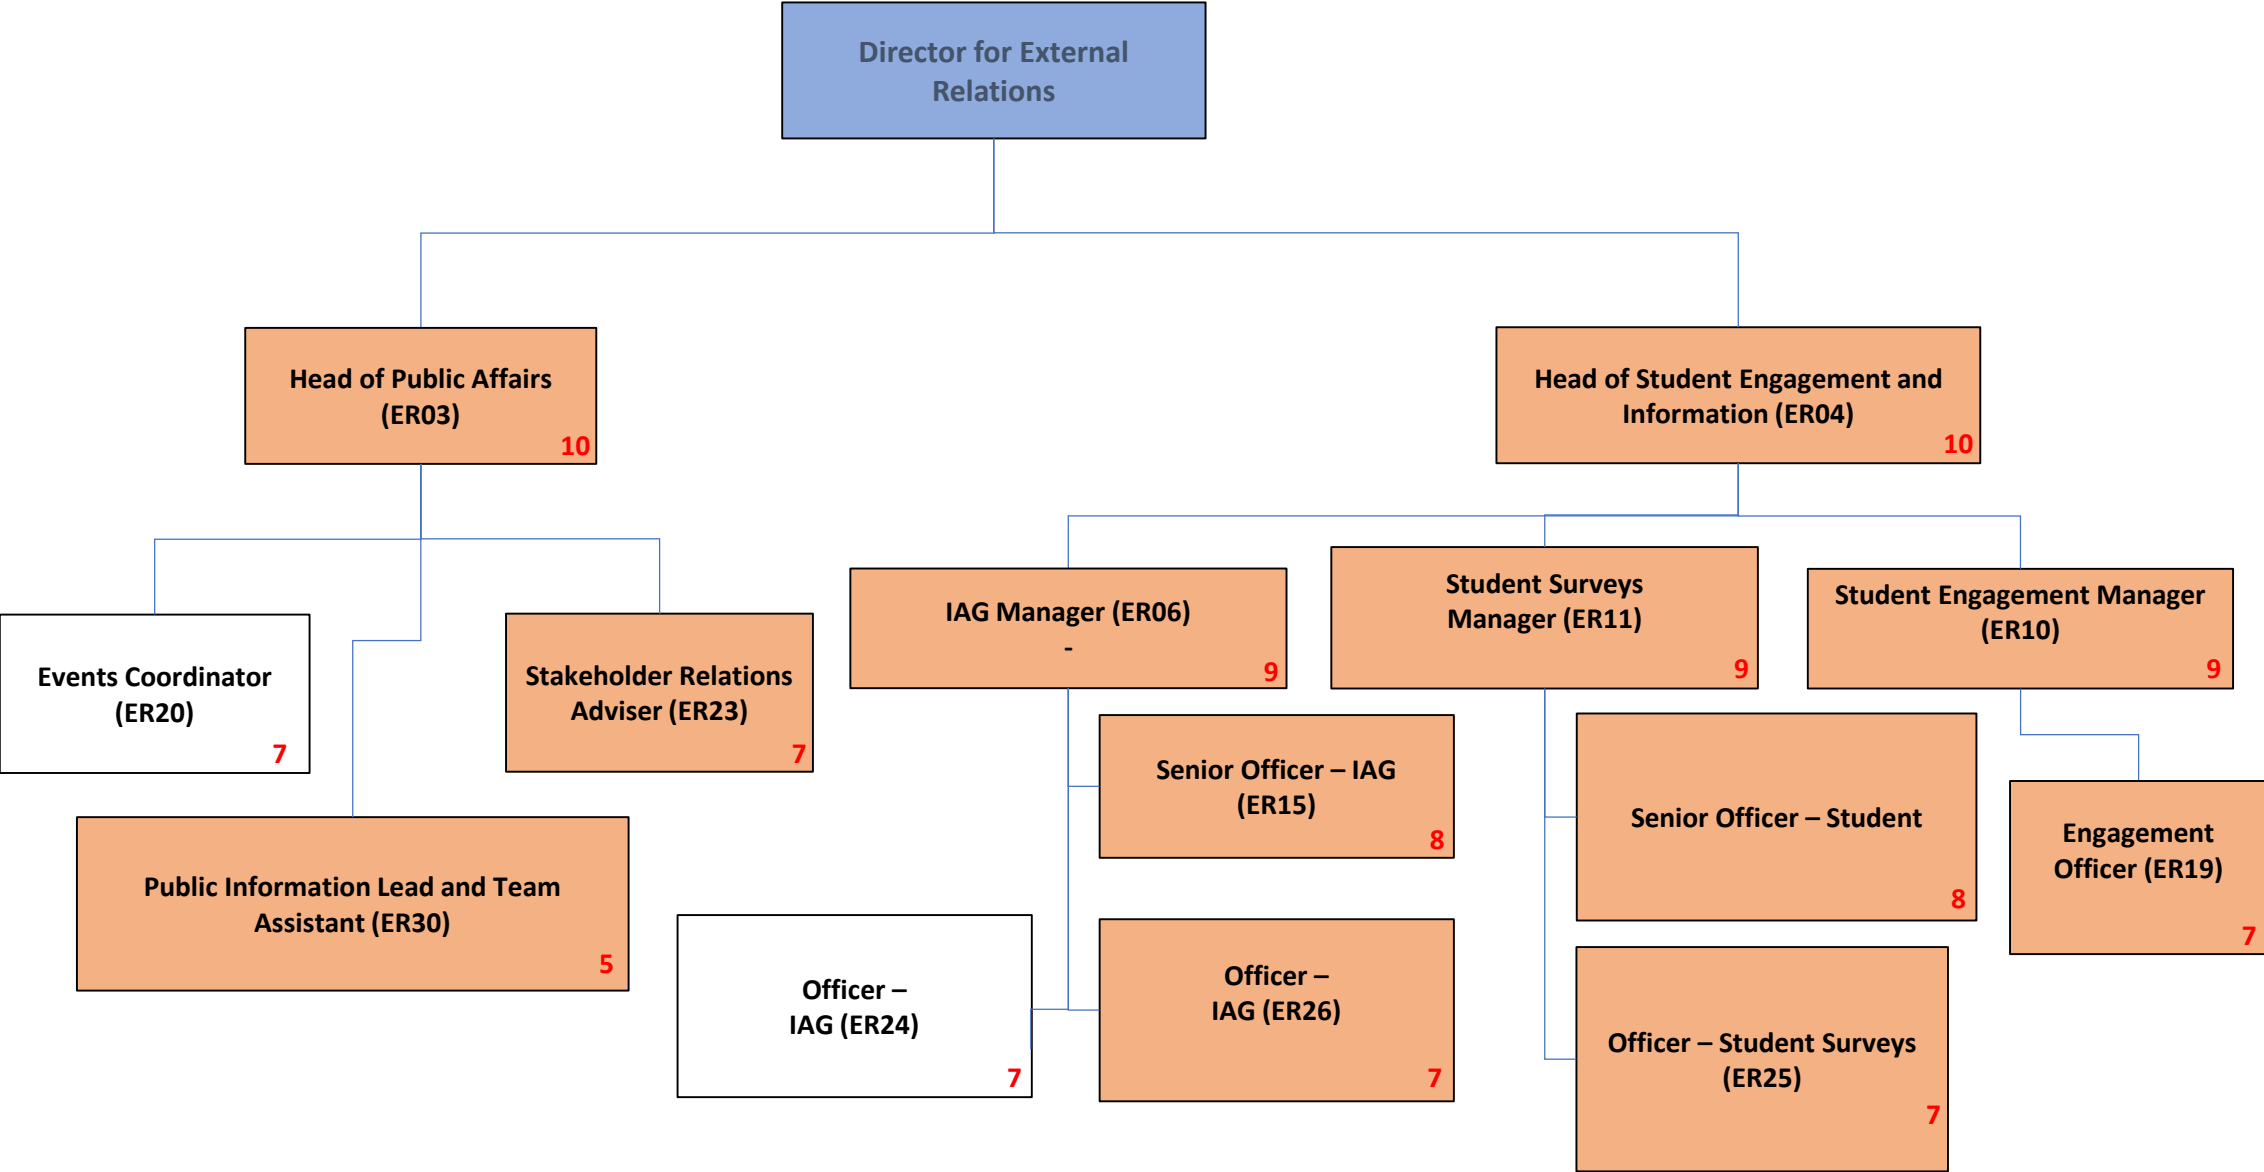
Director for External Relations

Head of Public Affairs (ER03)
10

Head of Student Engagement and Information (ER04)
10

Events Coordinator (ER20)
7

Stakeholder Relations Adviser (ER23)
7

Public Information Lead and Team Assistant (ER30)
5

IAG Manager (ER06)
-
9

Student Surveys Manager (ER11)
9

Student Engagement Manager (ER10)
9

Senior Officer – IAG (ER15)
8

Senior Officer – Student
8

Engagement Officer (ER19)
7

Officer – IAG (ER24)
7

Officer – IAG (ER26)
7

Officer – Student Surveys (ER25)
7